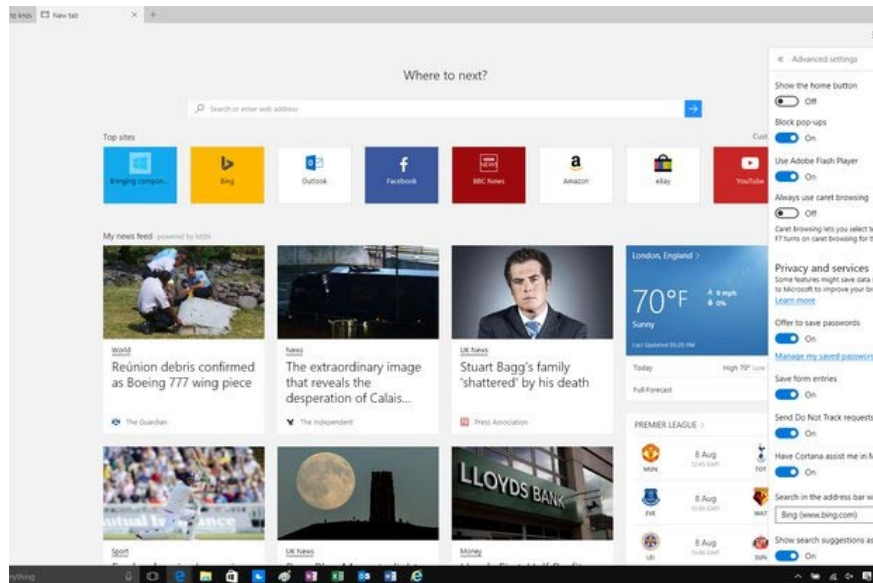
to knov New tab ×

Where to next?

Search or enter web address

Top sites

Cust

Bringing compon...

Bing

Outlook

Facebook

BBC News

Amazon

eBay

YouTube

My news feed powered by MSN

World
Reúnion debris confirmed as Boeing 777 wing piece

The Guardian

News
The extraordinary image that reveals the desperation of Calais...

The Independent

UK News
Stuart Bagg's family 'shattered' by his death

Press Association

London, England

70°F

Sunny

Today High 70°

Full Forecast

PREMIER LEAGUE

MUN 8 Aug TOT

EVE 8 Aug WAT

LEI 8 Aug SUN

Sport

UK News

LLOYDS BANK

Money

« Advanced settings

Show the home button
Off

Block pop-ups
On

Use Adobe Flash Player
On

Always use caret browsing
Off

Caret browsing lets you select t F7 turns on caret browsing for t

Privacy and services
Some features might save data to Microsoft to improve your b
Learn more

Offer to save passwords
On

Manage my saved passwor

Save form entries
On

Send Do Not Track request
On

Have Cortana assist me in M
On

Search in the address bar w
Bing (www.bing.com)

Show search suggestions a
On